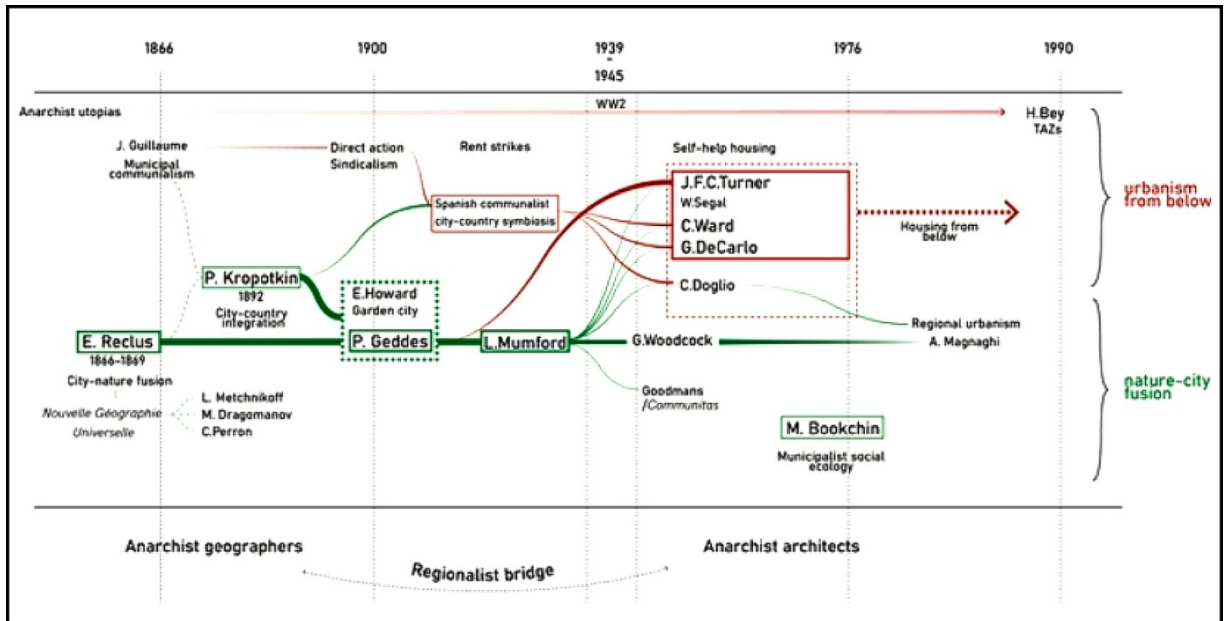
1866

1900

1939
-
1945

1976

1990

Anarchist utopias

WW2

H.Bey
TAZs

J. Guillaume
Municipal communialism

Direct action
Sindicalism

Rent strikes

Self-help housing

Spanish communalist
city-country symbiosis

J.F.C.Turner
W.Segal
C.Ward
G.DeCarlo

Housing from below

urbanism from below

P. Kropotkin
1892
City-country integration

E.Howard
Garden city

C.Doglio

Regional urbanism

E. Reclus
1866-1869
City-nature fusion

P. Geddes

L.Mumford

G.Woodcock

A. Magnaghi

nature-city fusion

Nouvelle Géographie Universelle

L. Metchnikoff
M. Dragomanov
C.Perron

Goodmans
/Communitas

M. Bookchin
Municipalist social ecology

Anarchist geographers

Regionalist bridge

Anarchist architects